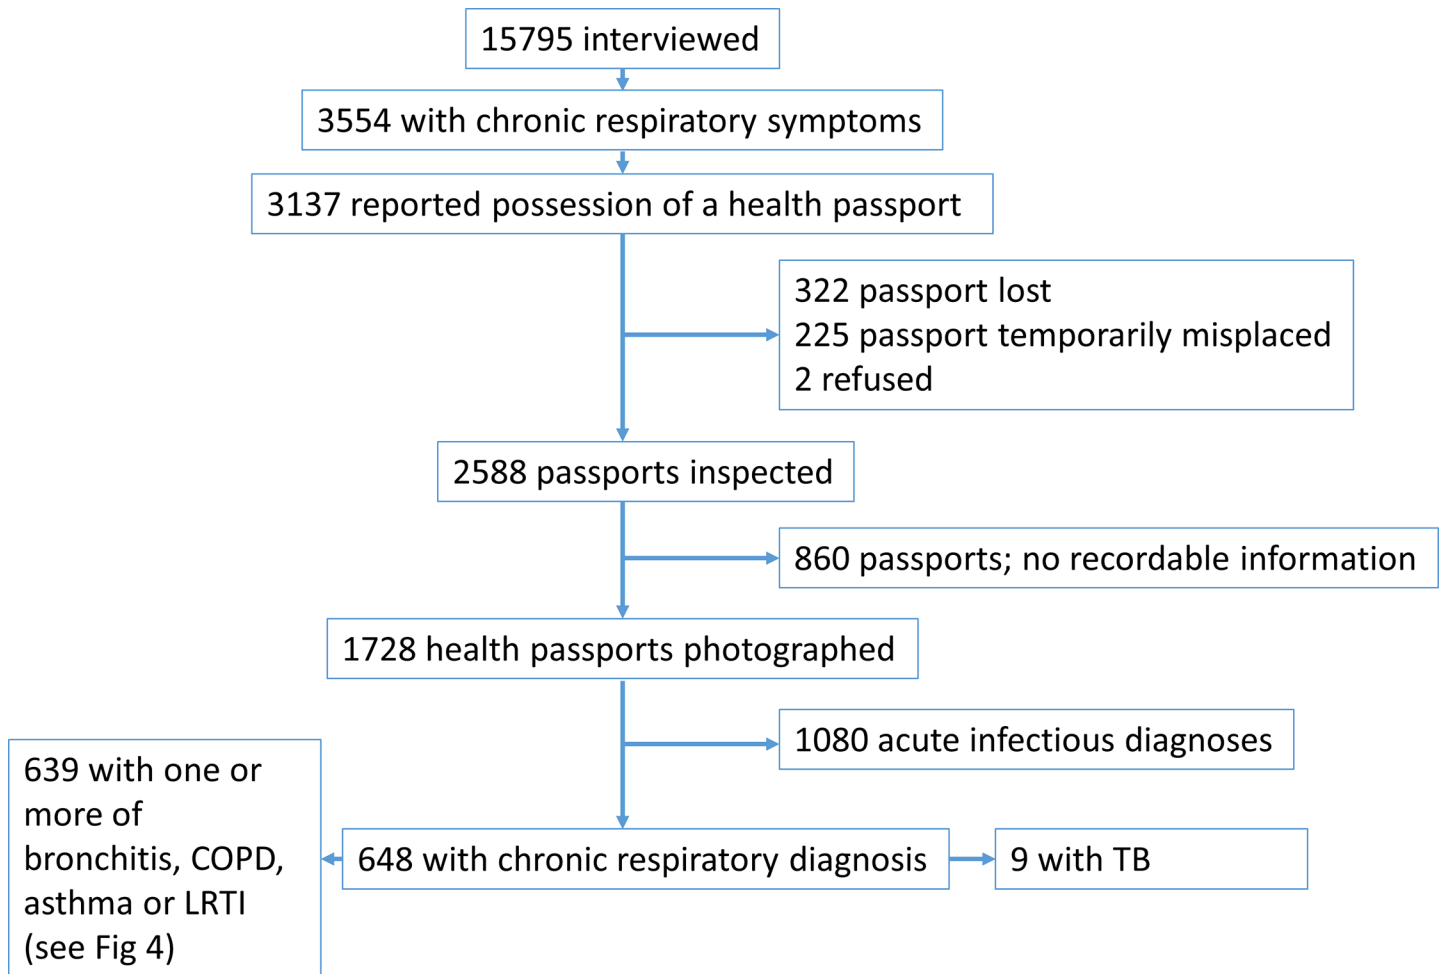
15795 interviewed

3554 with chronic respiratory symptoms

3137 reported possession of a health passport

322 passport lost
225 passport temporarily misplaced
2 refused

2588 passports inspected

860 passports; no recordable information

1728 health passports photographed

1080 acute infectious diagnoses

639 with one or more of bronchitis, COPD, asthma or LRTI (see Fig 4)

648 with chronic respiratory diagnosis

9 with TB